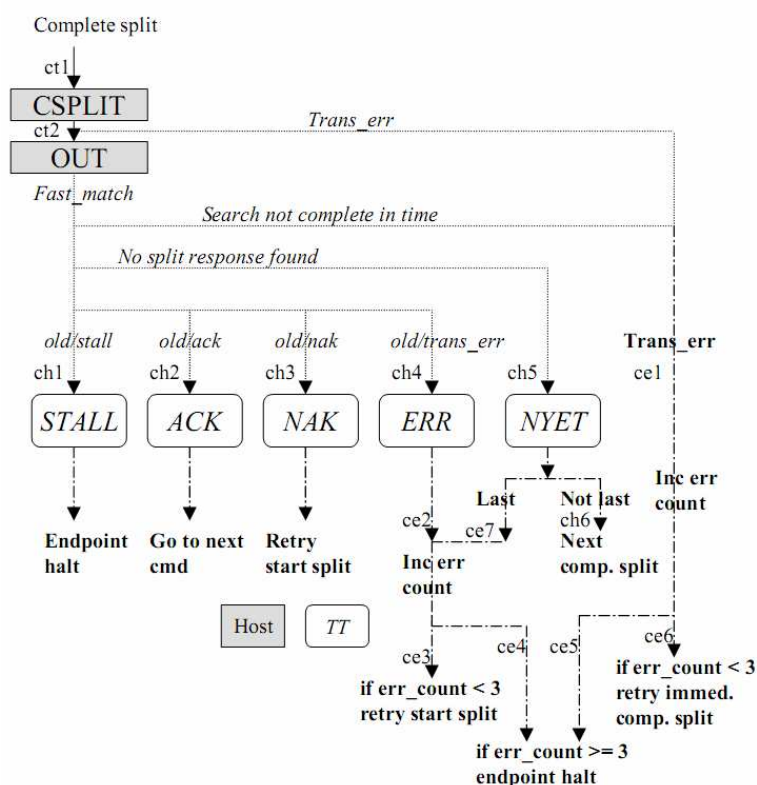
Complete split

ct1

CSPLIT

ct2

Trans_err

OUT

Fast_match

Search not complete in time

No split response found

old/stall

old/ack

old/nak

old/trans_err

Trans_err

ch1

ch2

ch3

ch4

ch5

ce1

STALL

ACK

NAK

ERR

NYET

Inc err count

Last

Not last

ce7

ch6

ce2

Endpoint halt

Go to next cmd

Retry start split

Inc err count

Next comp. split

Host

TT

ce3

ce4

ce5

ce6

if err_count < 3 retry start split

if err_count < 3 retry immed. comp. split

if err_count >= 3 endpoint halt